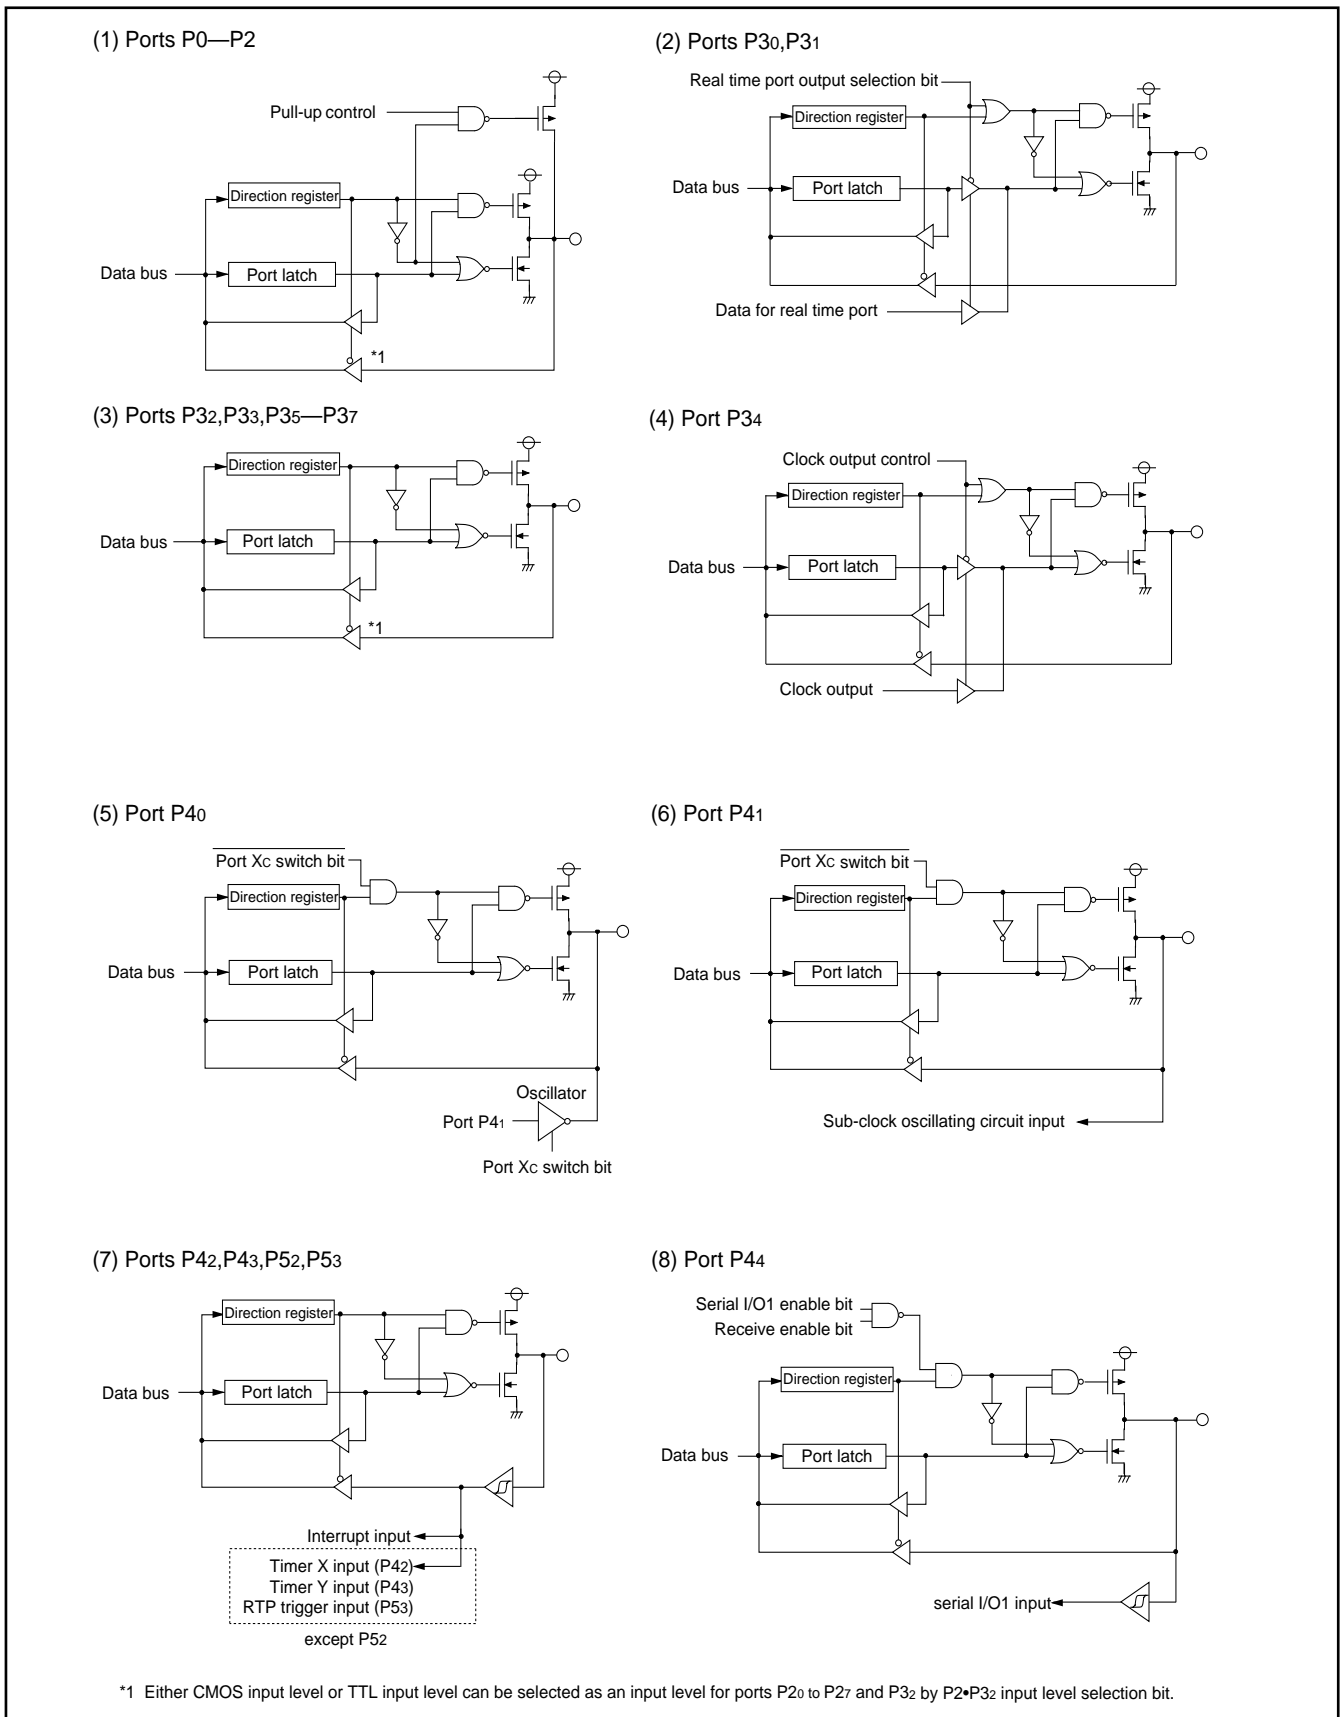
(1) Ports P0—P2

Pull-up control
Direction register
Data bus
Port latch
*1

(2) Ports P3$_0$,P3$_1$

Real time port output selection bit
Direction register
Data bus
Port latch
Data for real time port

(3) Ports P3$_2$,P3$_3$,P3$_5$—P3$_7$

Direction register
Data bus
Port latch
*1

(4) Port P3$_4$

Clock output control
Direction register
Data bus
Port latch
Clock output

(5) Port P4$_0$

$\overline{\text{Port X}_\text{C}\text{ switch bit}}$
Direction register
Data bus
Port latch
Oscillator
Port P4$_1$
Port X$_C$ switch bit

(6) Port P4$_1$

$\overline{\text{Port X}_\text{C}\text{ switch bit}}$
Direction register
Data bus
Port latch
Sub-clock oscillating circuit input

(7) Ports P4$_2$,P4$_3$,P5$_2$,P5$_3$

Direction register
Data bus
Port latch
Interrupt input
Timer X input (P4$_2$)
Timer Y input (P4$_3$)
RTP trigger input (P5$_3$)
except P5$_2$

(8) Port P4$_4$

Serial I/O1 enable bit
Receive enable bit
Direction register
Data bus
Port latch
serial I/O1 input

*1 Either CMOS input level or TTL input level can be selected as an input level for ports P2$_0$ to P2$_7$ and P3$_2$ by P2•P3$_2$ input level selection bit.